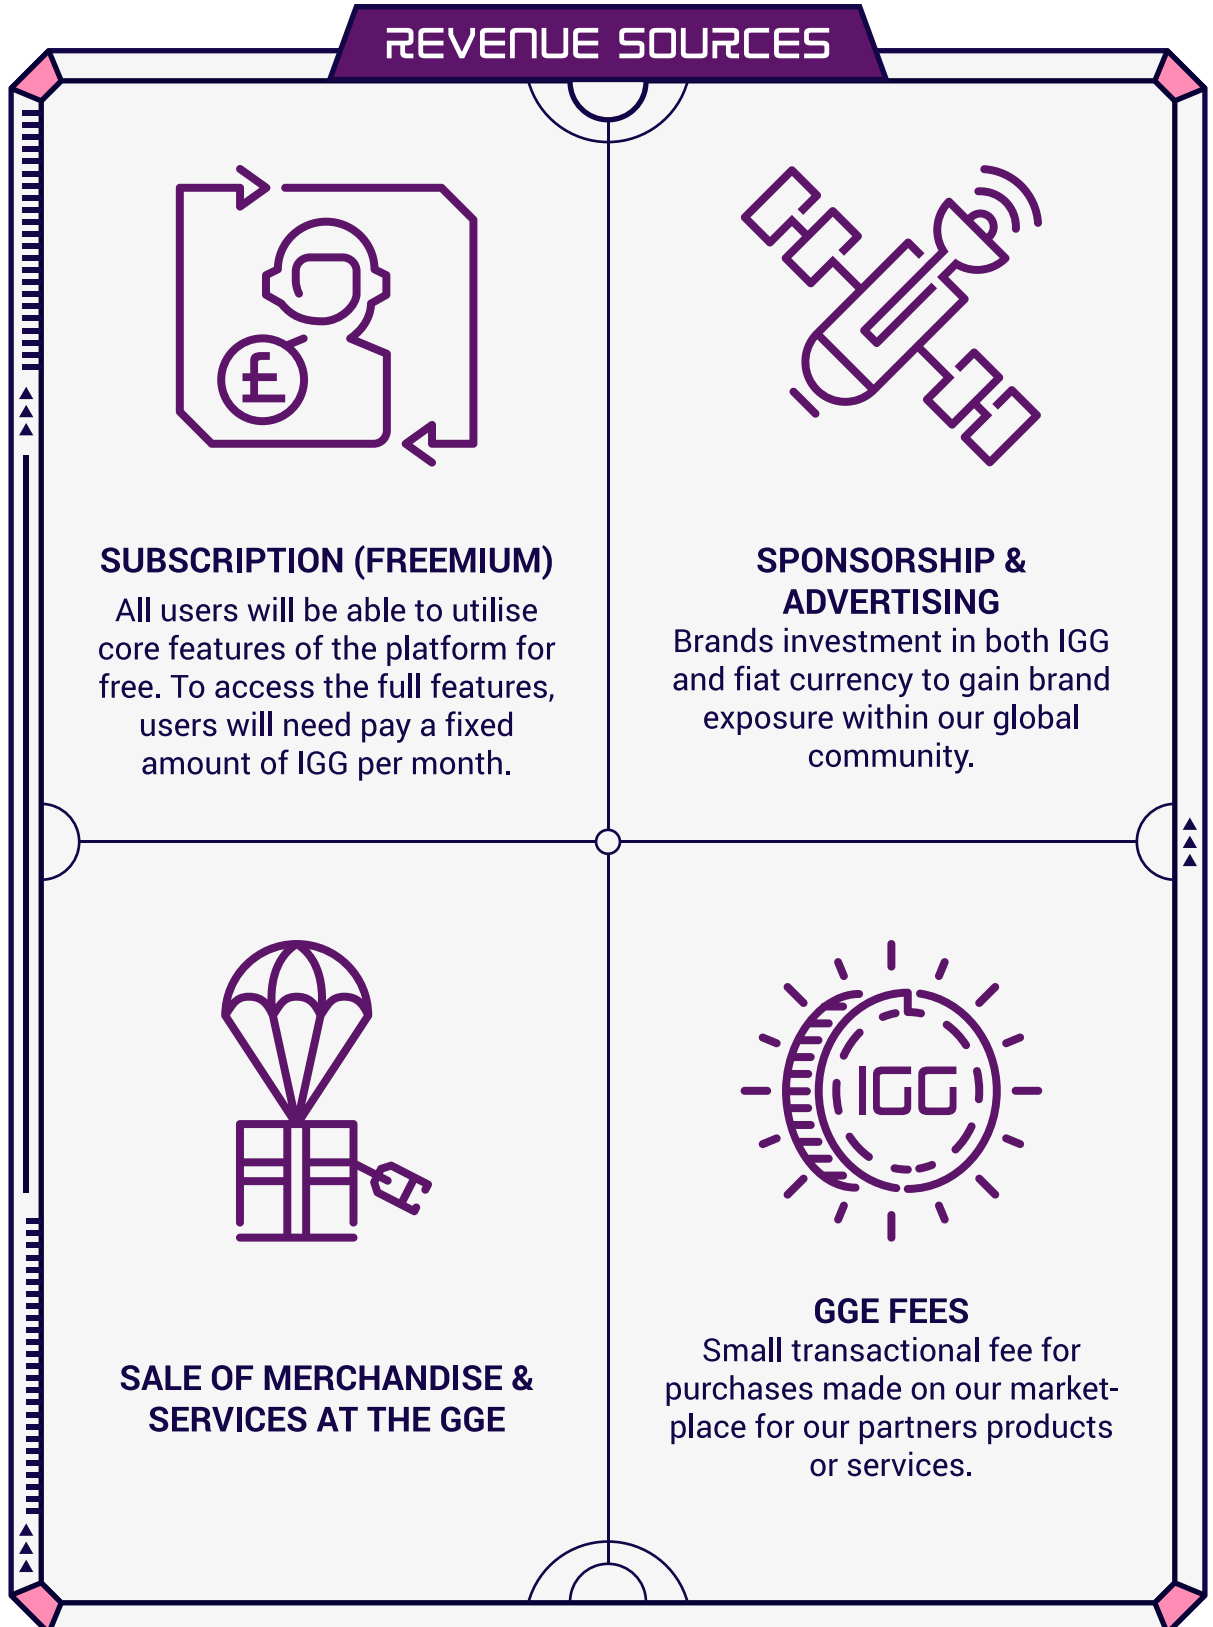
REVENUE SOURCES

£

SUBSCRIPTION (FREEMIUM)
All users will be able to utilise core features of the platform for free. To access the full features, users will need pay a fixed amount of IGG per month.

SPONSORSHIP & ADVERTISING
Brands investment in both IGG and fiat currency to gain brand exposure within our global community.

SALE OF MERCHANDISE & SERVICES AT THE GGE

IGG

GGE FEES
Small transactional fee for purchases made on our marketplace for our partners products or services.